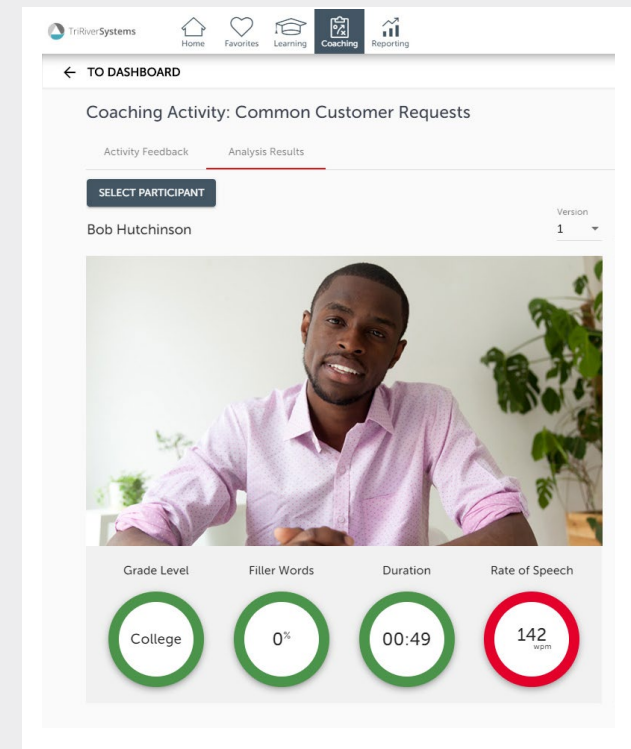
TriRiverSystems

Home Favorites Learning Coaching Reporting

← TO DASHBOARD

Coaching Activity: Common Customer Requests

Activity Feedback Analysis Results

SELECT PARTICIPANT

Bob Hutchinson

Version
1

Grade Level
College

Filler Words
0%

Duration
00:49

Rate of Speech
142
wpm